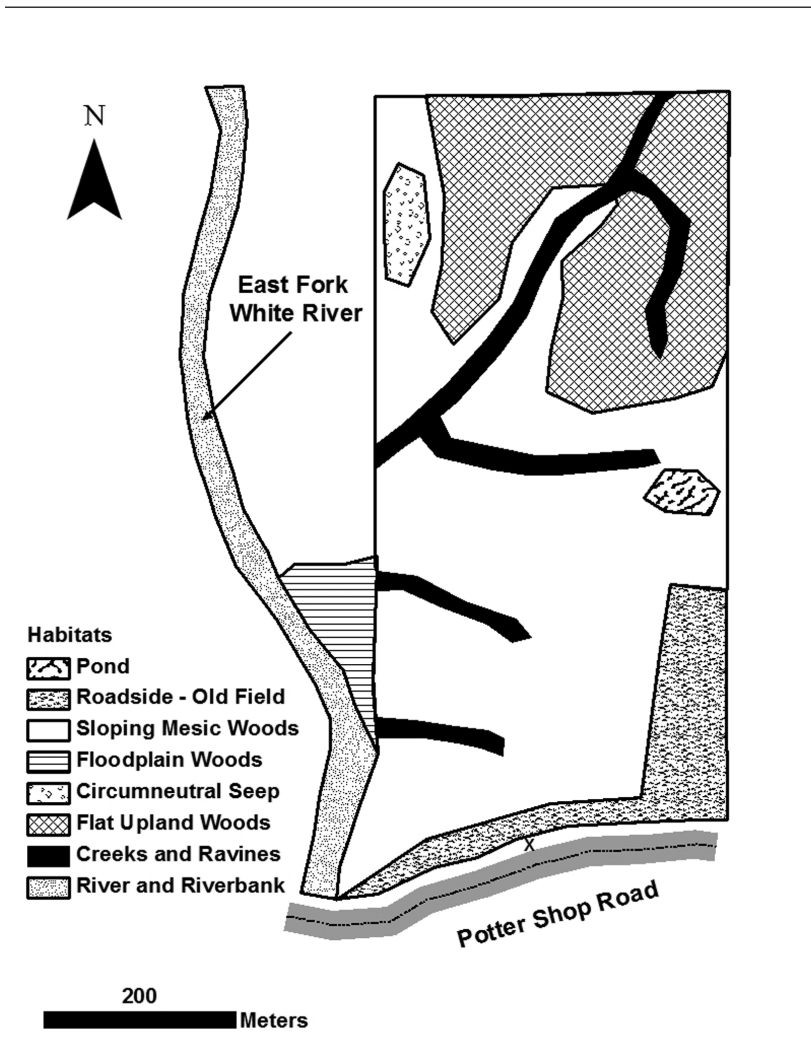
N

East Fork White River

Habitats
Pond
Roadside - Old Field
Sloping Mesic Woods
Floodplain Woods
Circumneutral Seep
Flat Upland Woods
Creeks and Ravines
River and Riverbank

X

Potter Shop Road

200
Meters